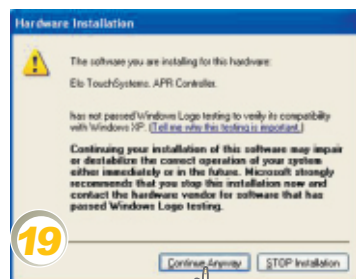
Hardware Installation

The software you are installing for this hardware:

Elo TouchSystems, APR Controller

has not passed Windows Logo testing to verify its compatibility with Windows XP. (Tell me why this testing is important.)

Continuing your installation of this software may impair or destabilize the correct operation of your system either immediately or in the future. Microsoft strongly recommends that you stop this installation now and contact the hardware vendor for software that has passed Windows Logo testing.

19

Continue Anyway

STOP Installation